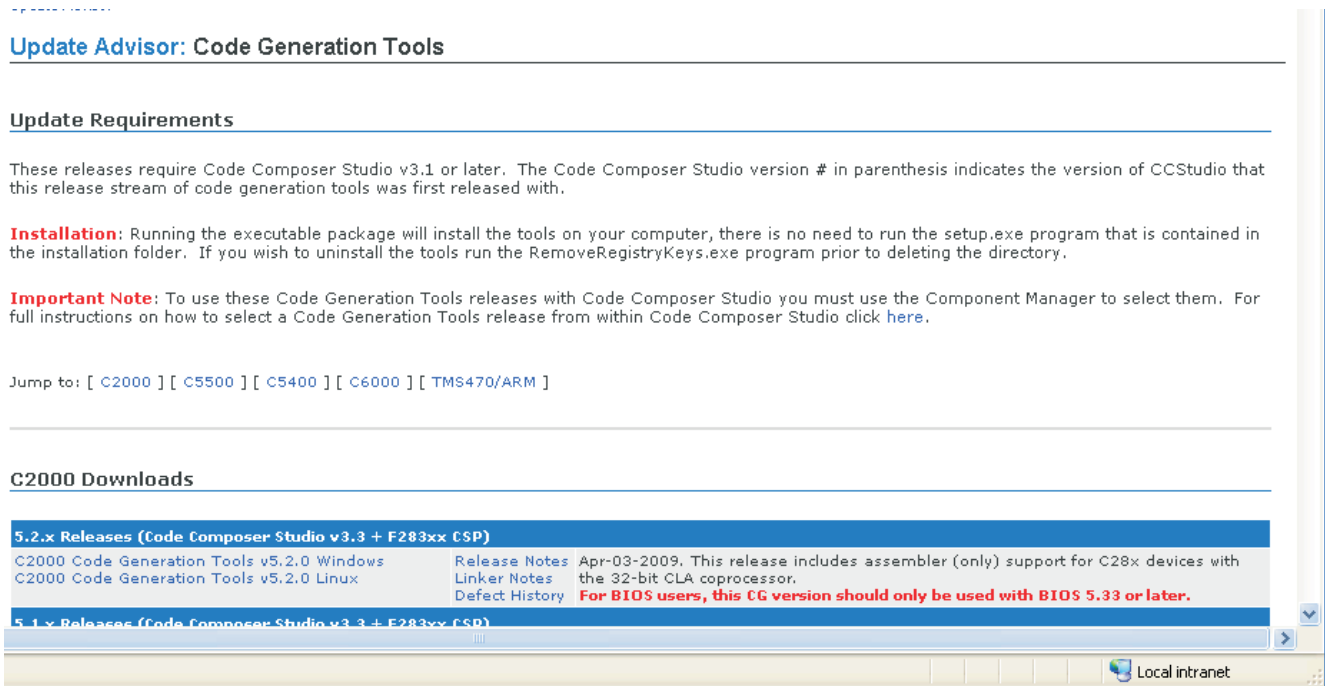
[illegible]

Update Advisor: Code Generation Tools

Update Requirements

These releases require Code Composer Studio v3.1 or later. The Code Composer Studio version # in parenthesis indicates the version of CCStudio that this release stream of code generation tools was first released with.

Installation: Running the executable package will install the tools on your computer, there is no need to run the setup.exe program that is contained in the installation folder. If you wish to uninstall the tools run the RemoveRegistryKeys.exe program prior to deleting the directory.

Important Note: To use these Code Generation Tools releases with Code Composer Studio you must use the Component Manager to select them. For full instructions on how to select a Code Generation Tools release from within Code Composer Studio click here.

Jump to: [ C2000 ] [ C5500 ] [ C5400 ] [ C6000 ] [ TMS470/ARM ]

C2000 Downloads

| 5.2.x Releases (Code Composer Studio v3.3 + F283xx CSP) | | |
|---|---|---|
| C2000 Code Generation Tools v5.2.0 Windows<br>C2000 Code Generation Tools v5.2.0 Linux | Release Notes<br>Linker Notes<br>Defect History | Apr-03-2009. This release includes assembler (only) support for C28x devices with the 32-bit CLA coprocessor.<br>For BIOS users, this CG version should only be used with BIOS 5.33 or later. |

5.1.x Releases (Code Composer Studio v3.3 + F283xx CSP)

Local intranet